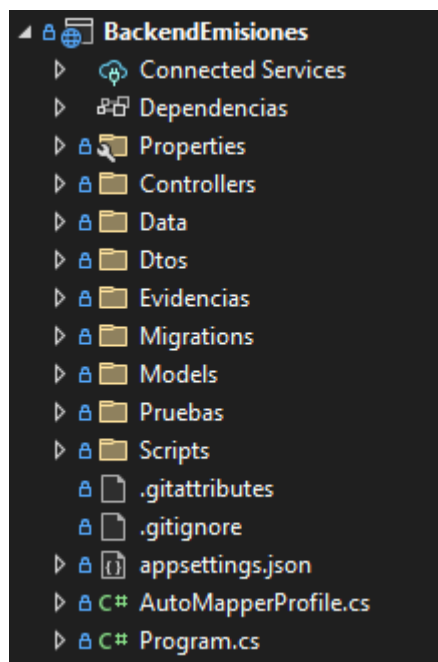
BackendEmisiones
Connected Services
Dependencias
Properties
Controllers
Data
Dtos
Evidencias
Migrations
Models
Pruebas
Scripts
.gitattributes
.gitignore
{} appsettings.json
C# AutoMapperProfile.cs
C# Program.cs